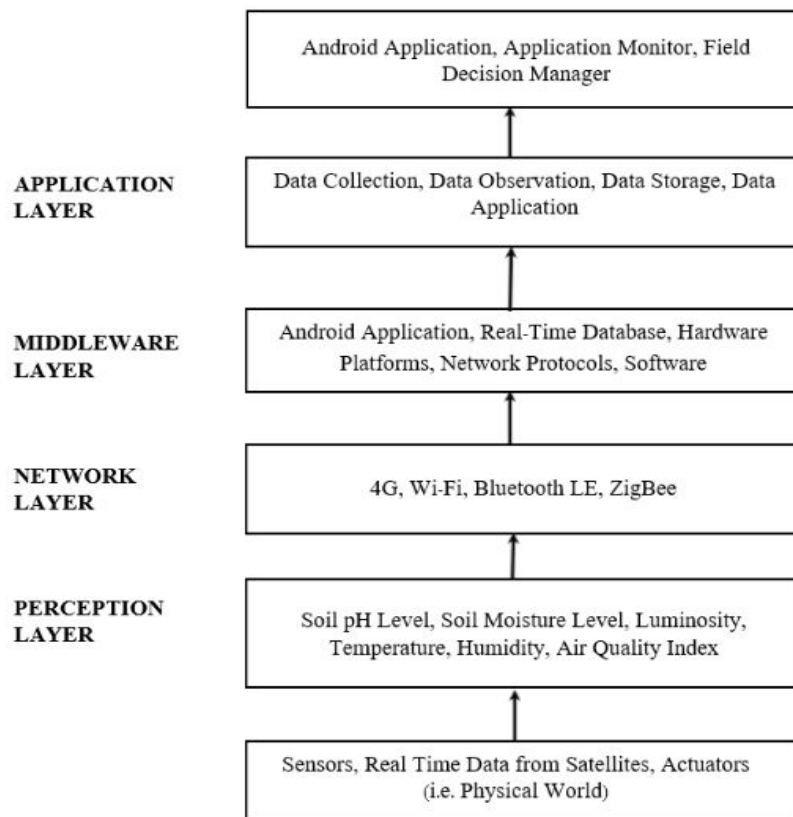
Android Application, Application Monitor, Field Decision Manager

APPLICATION LAYER

Data Collection, Data Observation, Data Storage, Data Application

MIDDLEWARE LAYER

Android Application, Real-Time Database, Hardware Platforms, Network Protocols, Software

NETWORK LAYER

4G, Wi-Fi, Bluetooth LE, ZigBee

PERCEPTION LAYER

Soil pH Level, Soil Moisture Level, Luminosity, Temperature, Humidity, Air Quality Index

Sensors, Real Time Data from Satellites, Actuators (i.e. Physical World)